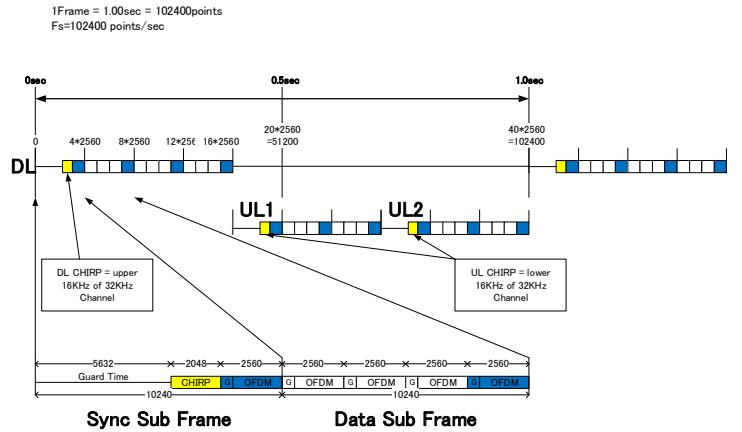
1Frame = 1.00sec = 102400points
Fs=102400 points/sec

0sec
0.5sec
1.0sec

0
4*2560
8*2560
12*256
16*2560
20*2560
=51200
40*2560
=102400

DL

UL1
UL2

DL CHIRP = upper 16KHz of 32KHz Channel

UL CHIRP = lower 16KHz of 32KHz Channel

5632
2048
2560
2560
2560
2560
2560

Guard Time
CHIRP
G
OFDM
G
OFDM
G
OFDM
G
OFDM
G
OFDM

10240
10240

Sync Sub Frame
Data Sub Frame